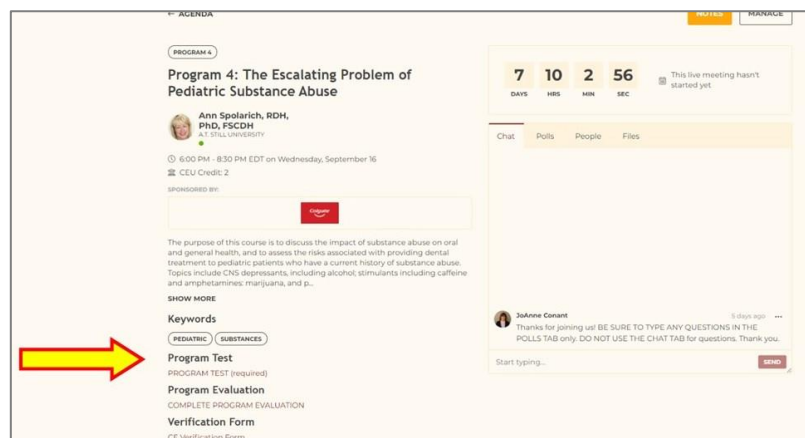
← AGENDA

NOTES MANAGE

PROGRAM 4

Program 4: The Escalating Problem of Pediatric Substance Abuse

Ann Spolarich, RDH, PhD, FSCDH
A.T. STILL UNIVERSITY

6:00 PM - 8:30 PM EDT on Wednesday, September 16

CEU Credit: 2

SPONSORED BY:

Colgate

The purpose of this course is to discuss the impact of substance abuse on oral and general health, and to assess the risks associated with providing dental treatment to pediatric patients who have a current history of substance abuse. Topics include CNS depressants, including alcohol; stimulants including caffeine and amphetamines: marijuana, and p...

SHOW MORE

Keywords

PEDIATRIC SUBSTANCES

Program Test

PROGRAM TEST (required)

Program Evaluation

COMPLETE PROGRAM EVALUATION

Verification Form

CE Verification Form

| 7 | 10 | 2 | 56 |
|---|---|---|---|
| DAYS | HRS | MIN | SEC |

This live meeting hasn't started yet

Chat Polls People Files

JoAnne Conant 5 days ago

Thanks for joining us! BE SURE TO TYPE ANY QUESTIONS IN THE POLLS TAB only. DO NOT USE THE CHAT TAB for questions. Thank you.

Start typing...

SEND